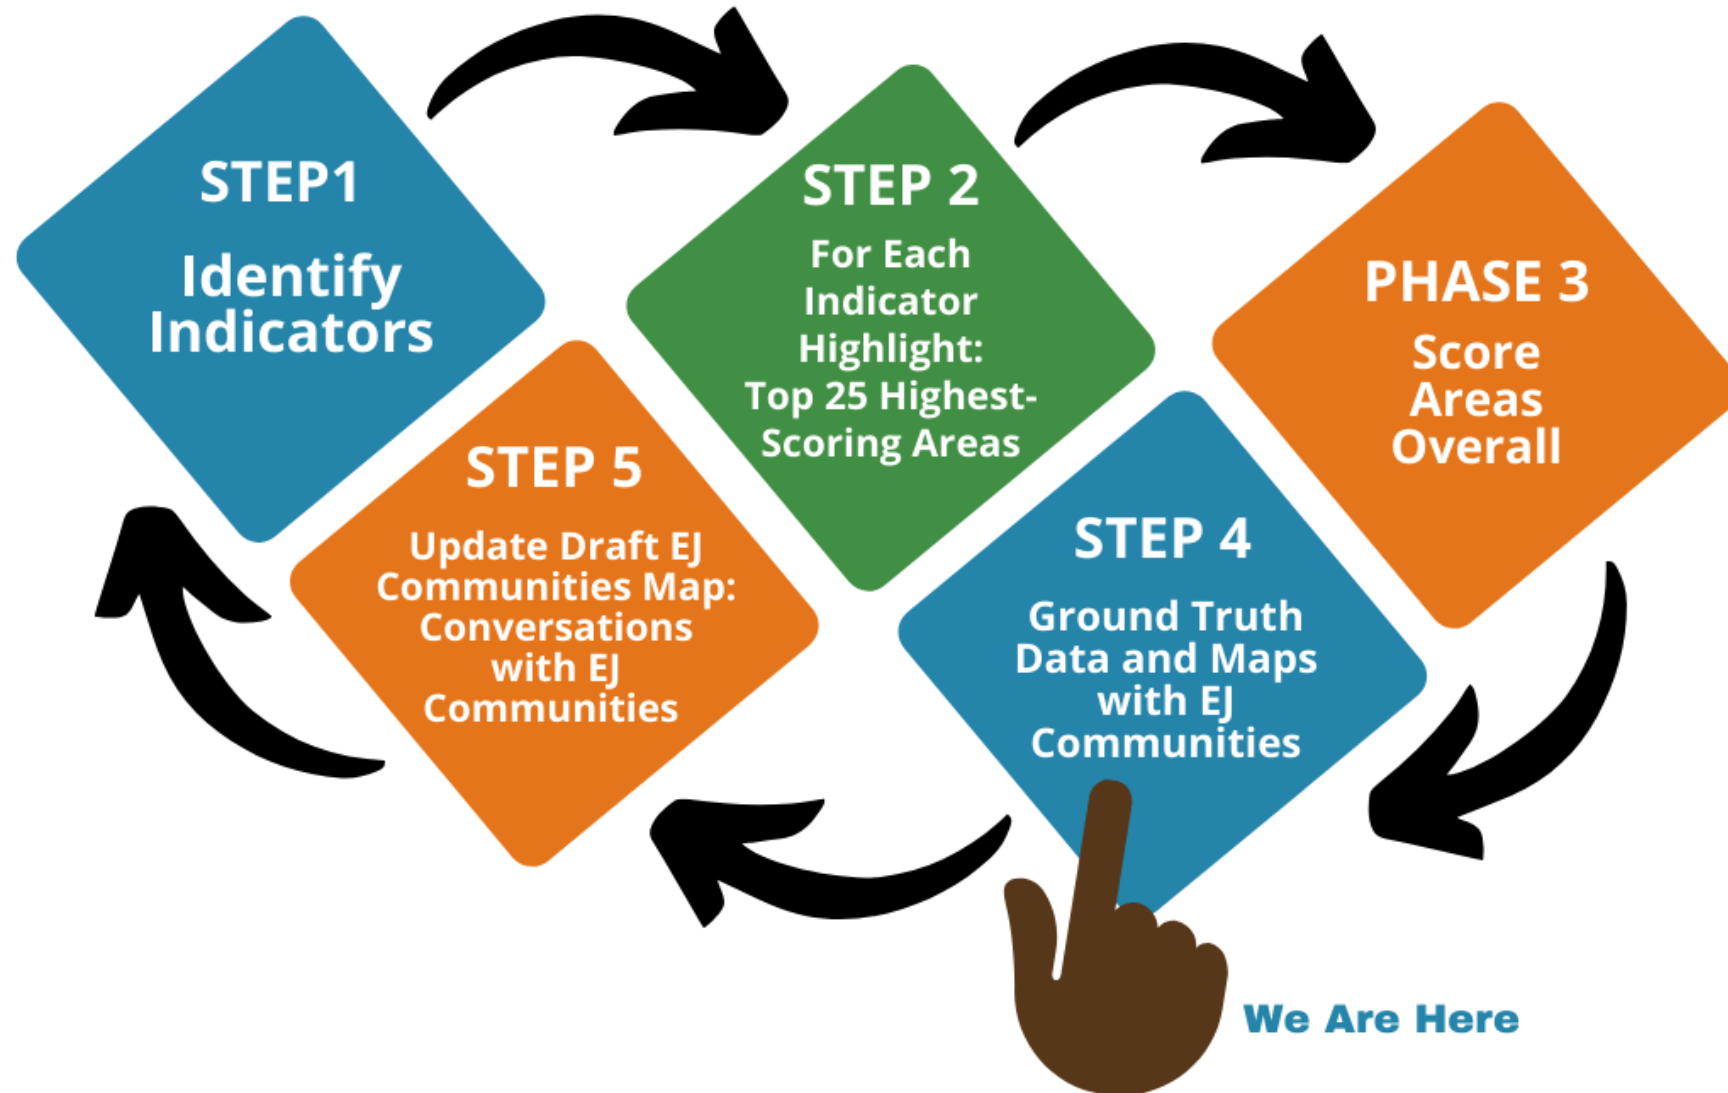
STEP1

Identify Indicators

STEP 2

For Each Indicator Highlight: Top 25 Highest-Scoring Areas

PHASE 3

Score Areas Overall

STEP 4

Ground Truth Data and Maps with EJ Communities

STEP 5

Update Draft EJ Communities Map: Conversations with EJ Communities

We Are Here